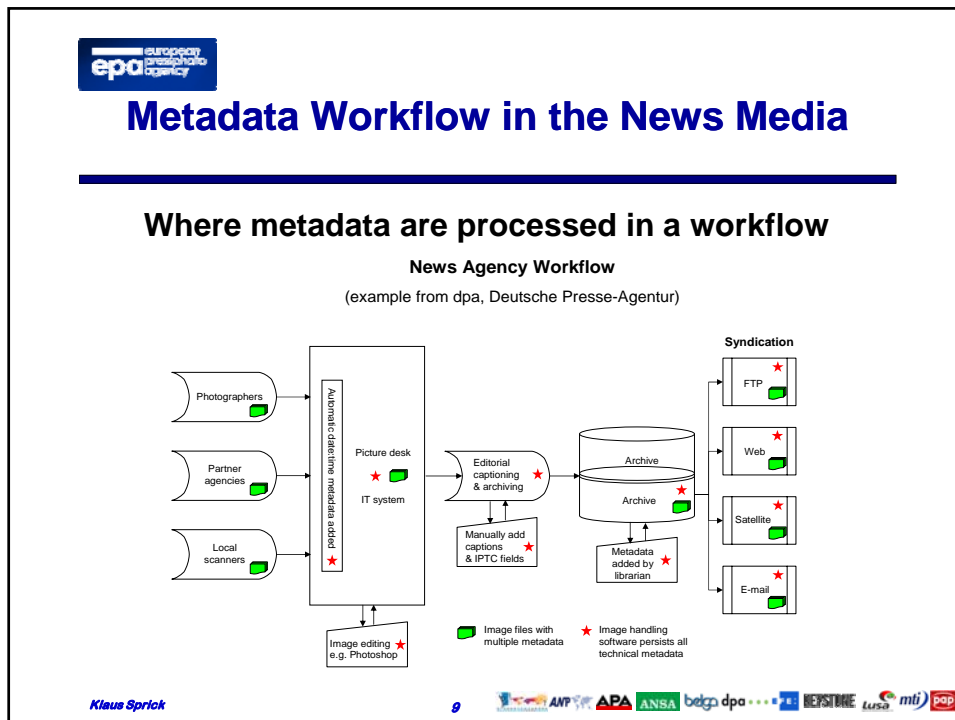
epa european pressphoto agency

Metadata Workflow in the News Media

Where metadata are processed in a workflow

News Agency Workflow

(example from dpa, Deutsche Presse-Agentur)

Photographers

Partner agencies

Local scanners

Automatic date:time metadata added

Picture desk

IT system

Image editing e.g. Photoshop

Editorial captioning & archiving

Manually add captions & IPTC fields

Archive

Archive

Metadata added by librarian

Syndication

FTP

Web

Satellite

E-mail

Image files with multiple metadata

Image handling software persists all technical metadata

Klaus Sprick

9

ANP APA ANSA belga dpa KEYSTONE Lusa mti pap